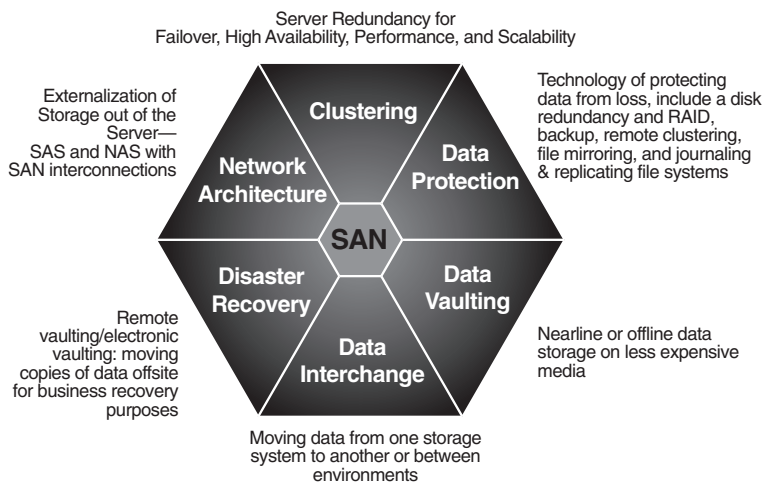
Server Redundancy for Failover, High Availability, Performance, and Scalability

Externalization of Storage out of the Server— SAS and NAS with SAN interconnections

Technology of protecting data from loss, include a disk redundancy and RAID, backup, remote clustering, file mirroring, and journaling & replicating file systems

Clustering

Network Architecture

Data Protection

SAN

Disaster Recovery

Data Vaulting

Data Interchange

Remote vaulting/electronic vaulting: moving copies of data offsite for business recovery purposes

Nearline or offline data storage on less expensive media

Moving data from one storage system to another or between environments